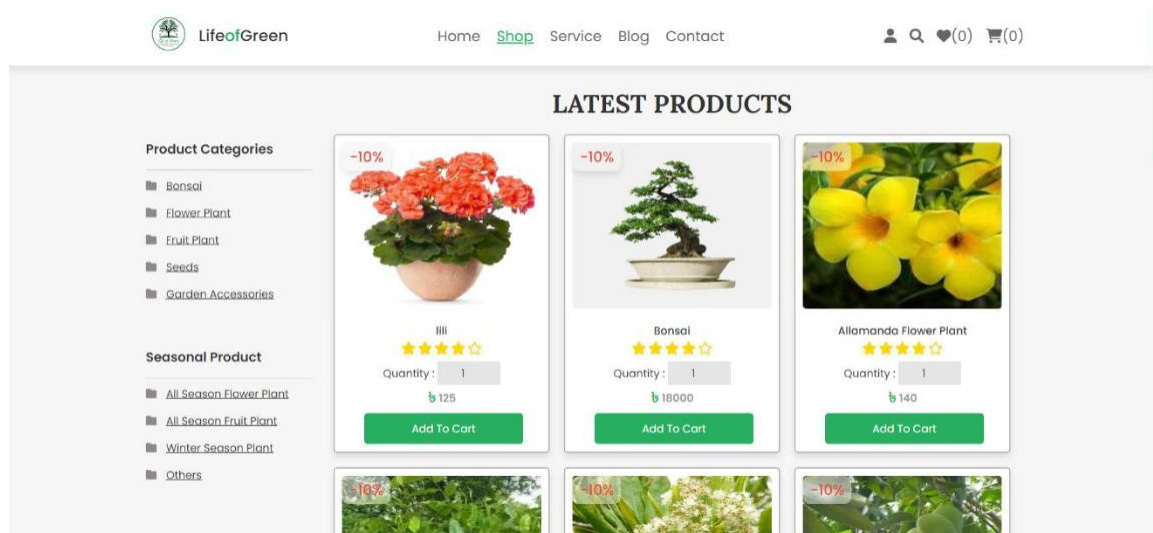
LifeofGreen

Home Shop Service Blog Contact

(0) (0)

LATEST PRODUCTS

Product Categories

Bonsai
Flower Plant
Fruit Plant
Seeds
Garden Accessories

Seasonal Product

All Season Flower Plant
All Season Fruit Plant
Winter Season Plant
Others

-10%
lili
Quantity : 1
৳125
Add To Cart

-10%
Bonsai
Quantity : 1
৳18000
Add To Cart

-10%
Allamanda Flower Plant
Quantity : 1
৳140
Add To Cart

-10%

-10%

-10%